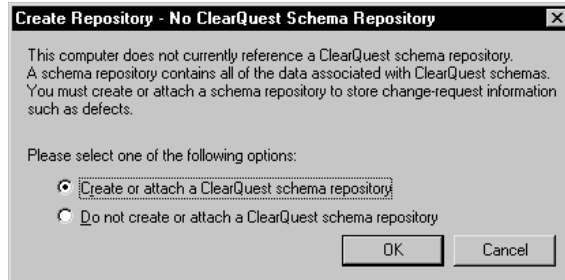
Create Repository - No ClearQuest Schema Repository

This computer does not currently reference a ClearQuest schema repository. A schema repository contains all of the data associated with ClearQuest schemas. You must create or attach a schema repository to store change-request information such as defects.

Please select one of the following options:

Create or attach a ClearQuest schema repository

Do not create or attach a ClearQuest schema repository

OK

Cancel